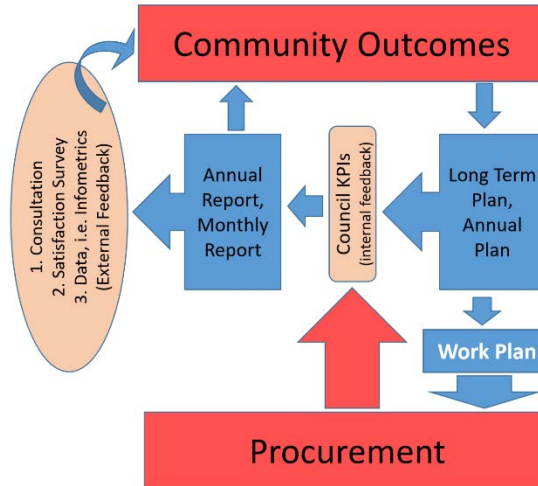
Community Outcomes

1. Consultation
2. Satisfaction Survey
3. Data, i.e. Infometrics
(External Feedback)

Annual Report, Monthly Report

Council KPIs
(internal feedback)

Long Term Plan, Annual Plan

Work Plan

Procurement